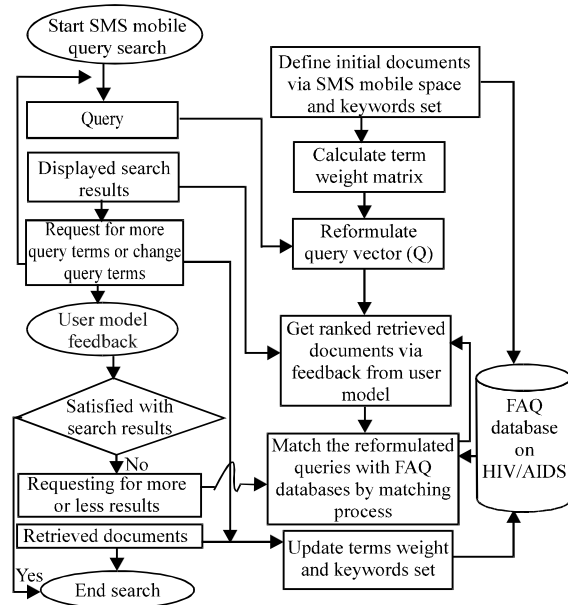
Start SMS mobile query search

Query

Displayed search results

Request for more query terms or change query terms

User model feedback

Satisfied with search results

No

Requesting for more or less results

Retrieved documents

Yes

End search

Define initial documents via SMS mobile space and keywords set

Calculate term weight matrix

Reformulate query vector (Q)

Get ranked retrieved documents via feedback from user model

Match the reformulated queries with FAQ databases by matching process

Update terms weight and keywords set

FAQ database on HIV/AIDS